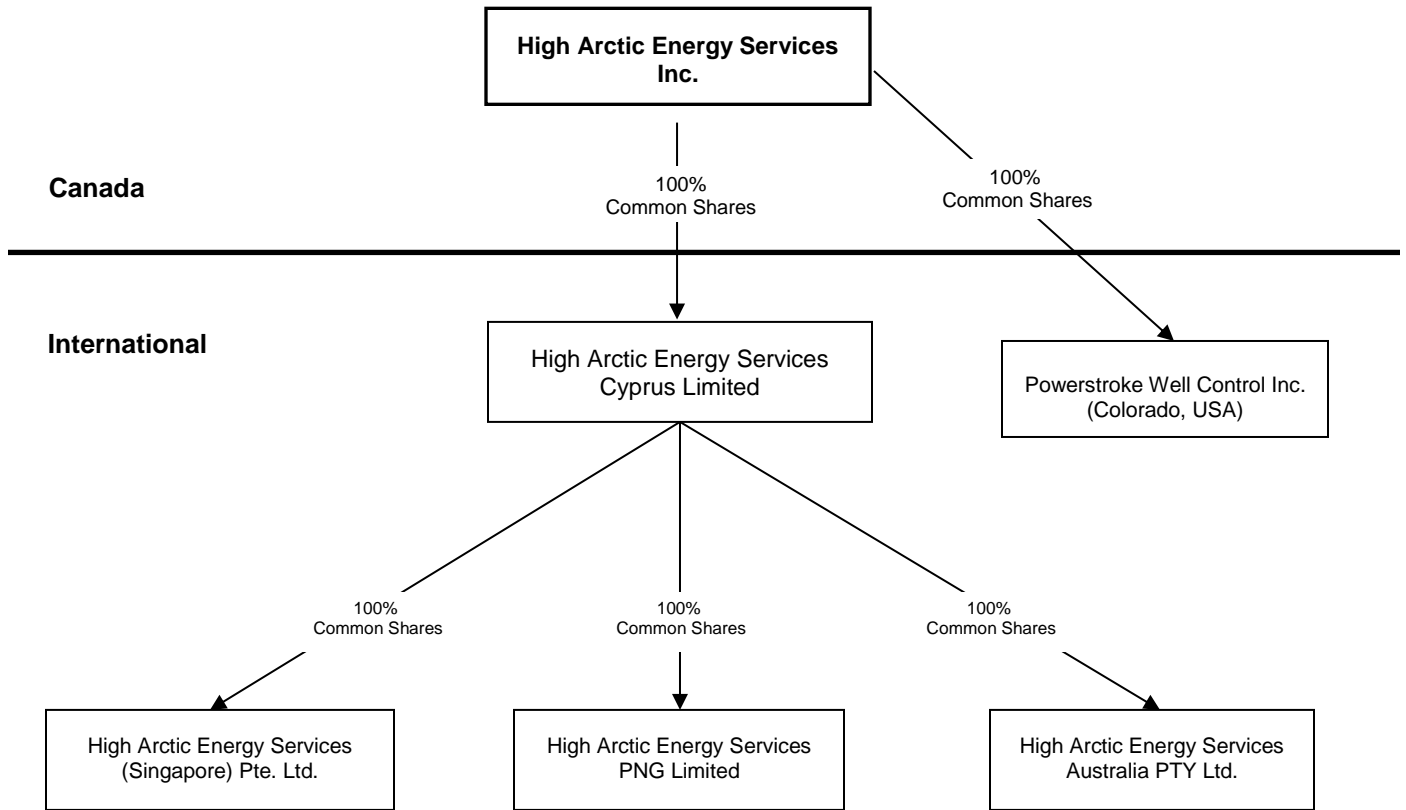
High Arctic Energy Services Inc.

Canada

100%
Common Shares

100%
Common Shares

International

High Arctic Energy Services Cyprus Limited

Powerstroke Well Control Inc. (Colorado, USA)

100%
Common Shares

100%
Common Shares

100%
Common Shares

High Arctic Energy Services (Singapore) Pte. Ltd.

High Arctic Energy Services PNG Limited

High Arctic Energy Services Australia PTY Ltd.